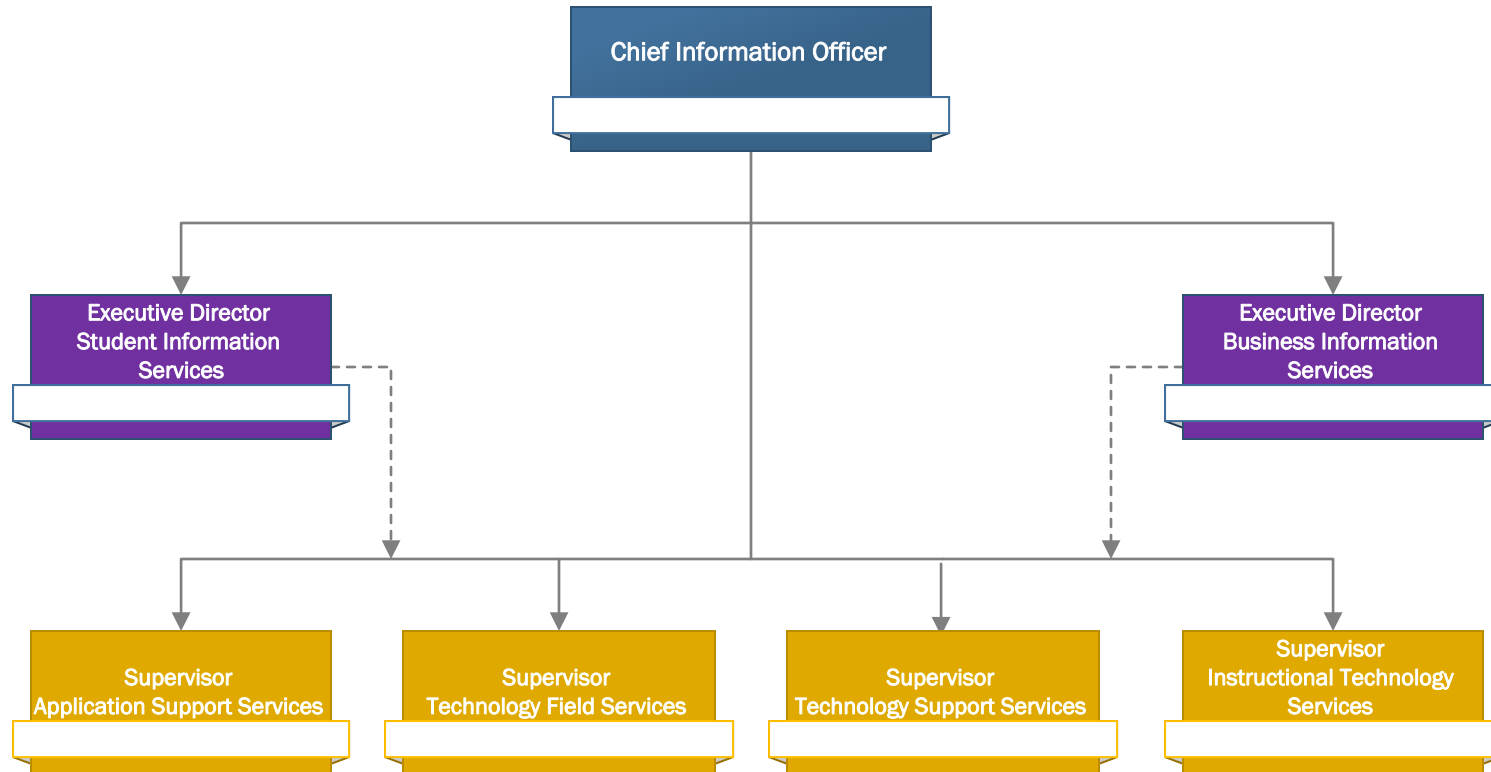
Chief Information Officer

Executive Director
Student Information Services

Executive Director
Business Information Services

Supervisor
Application Support Services

Supervisor
Technology Field Services

Supervisor
Technology Support Services

Supervisor
Instructional Technology Services